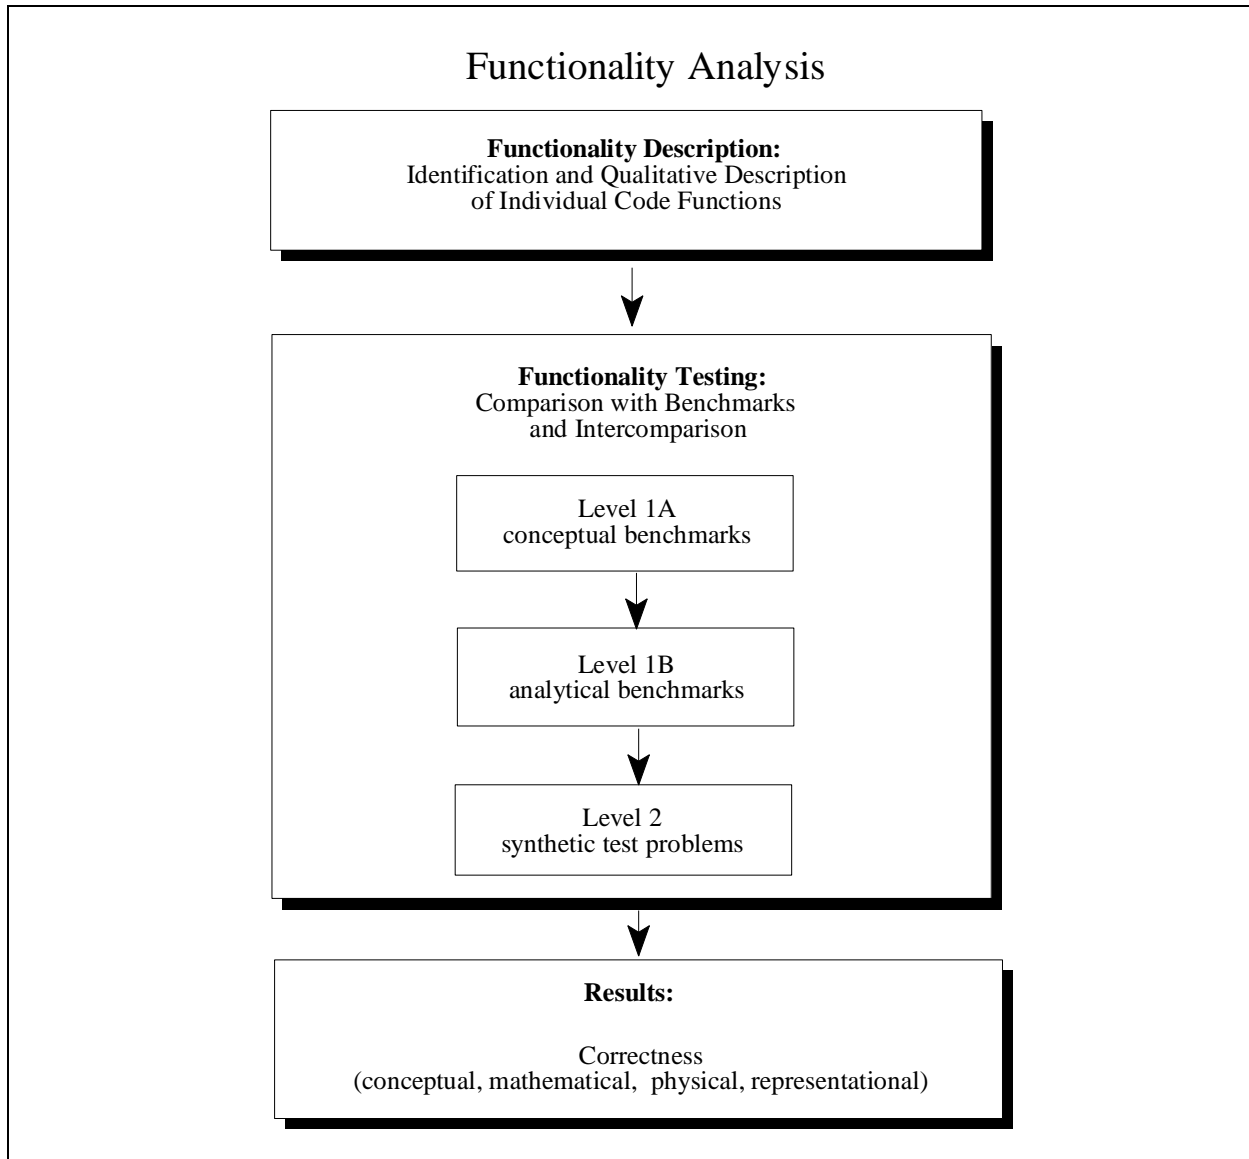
Functionality Analysis

Functionality Description:
Identification and Qualitative Description of Individual Code Functions

Functionality Testing:
Comparison with Benchmarks and Intercomparison

Level 1A
conceptual benchmarks

Level 1B
analytical benchmarks

Level 2
synthetic test problems

Results:

Correctness
(conceptual, mathematical, physical, representational)